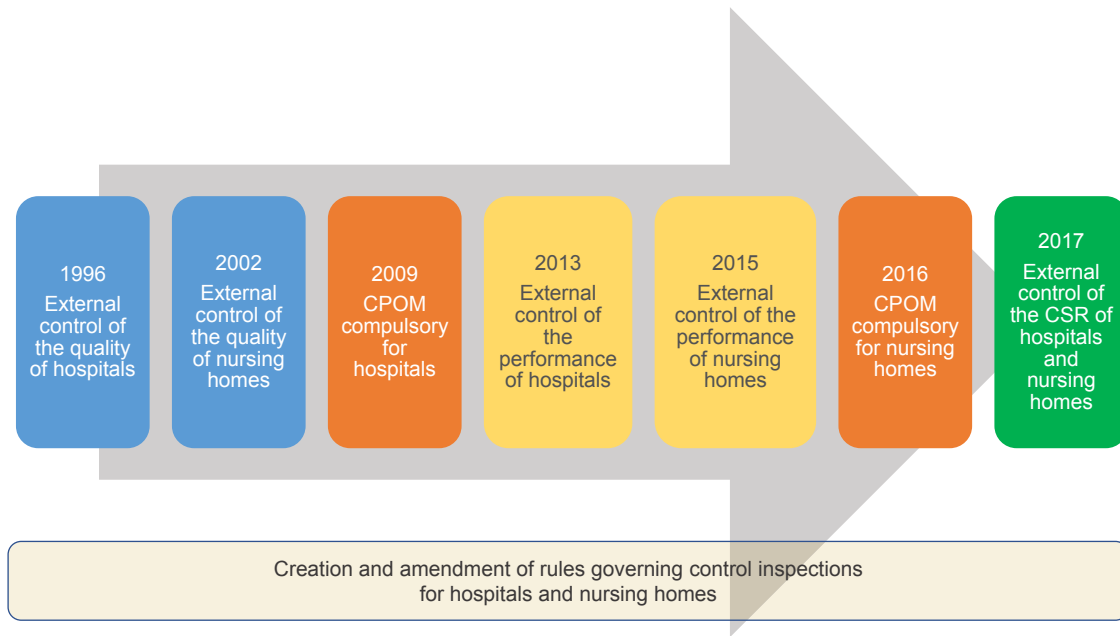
1996
External control of the quality of hospitals

2002
External control of the quality of nursing homes

2009
CPOM compulsory for hospitals

2013
External control of the performance of hospitals

2015
External control of the performance of nursing homes

2016
CPOM compulsory for nursing homes

2017
External control of the CSR of hospitals and nursing homes

Creation and amendment of rules governing control inspections for hospitals and nursing homes